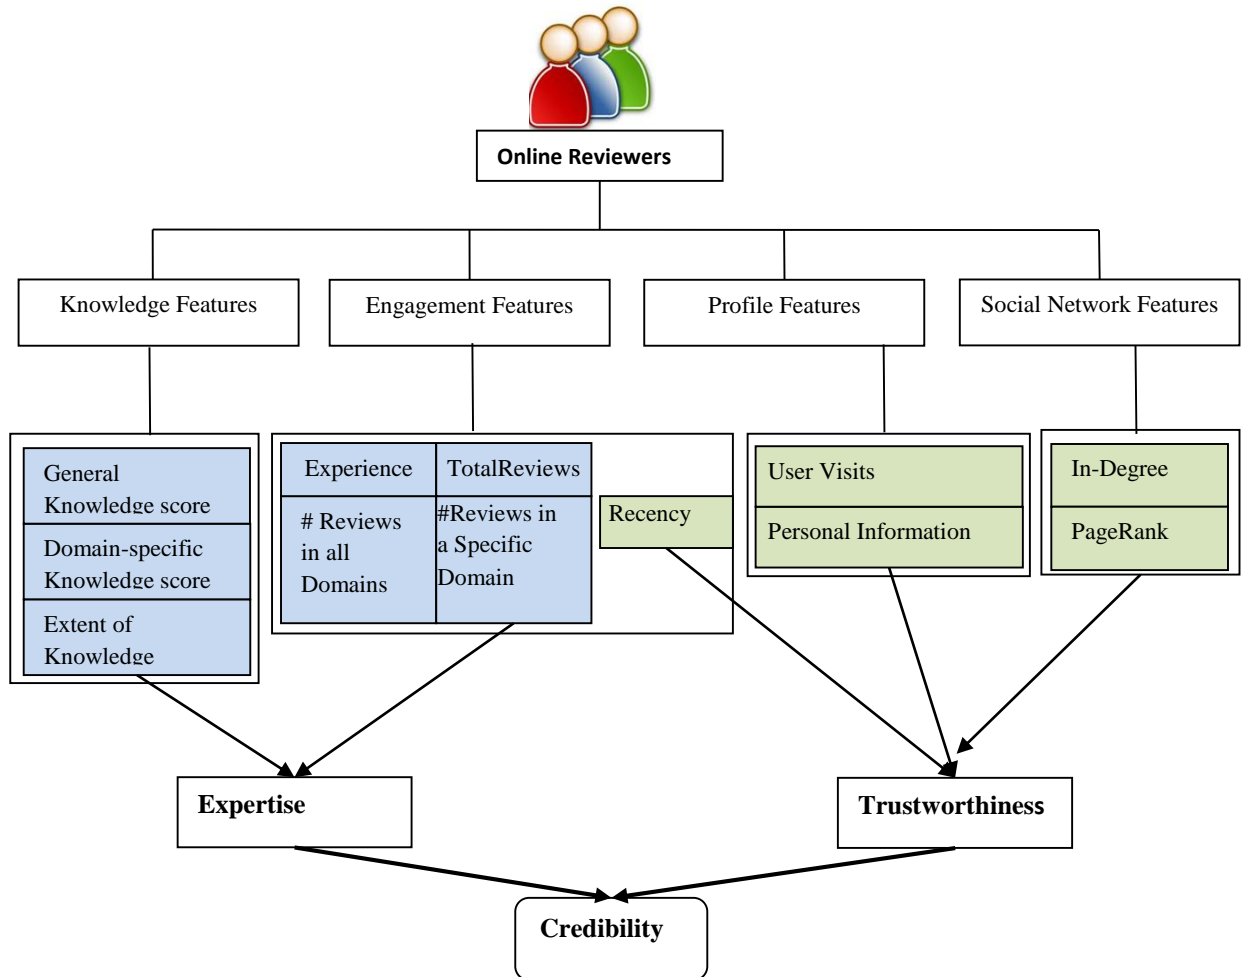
Online Reviewers

Knowledge Features

Engagement Features

Profile Features

Social Network Features

General Knowledge score

Domain-specific Knowledge score

Extent of Knowledge

Experience

TotalReviews

# Reviews in all Domains

#Reviews in a Specific Domain

Recency

User Visits

Personal Information

In-Degree

PageRank

Expertise

Trustworthiness

Credibility